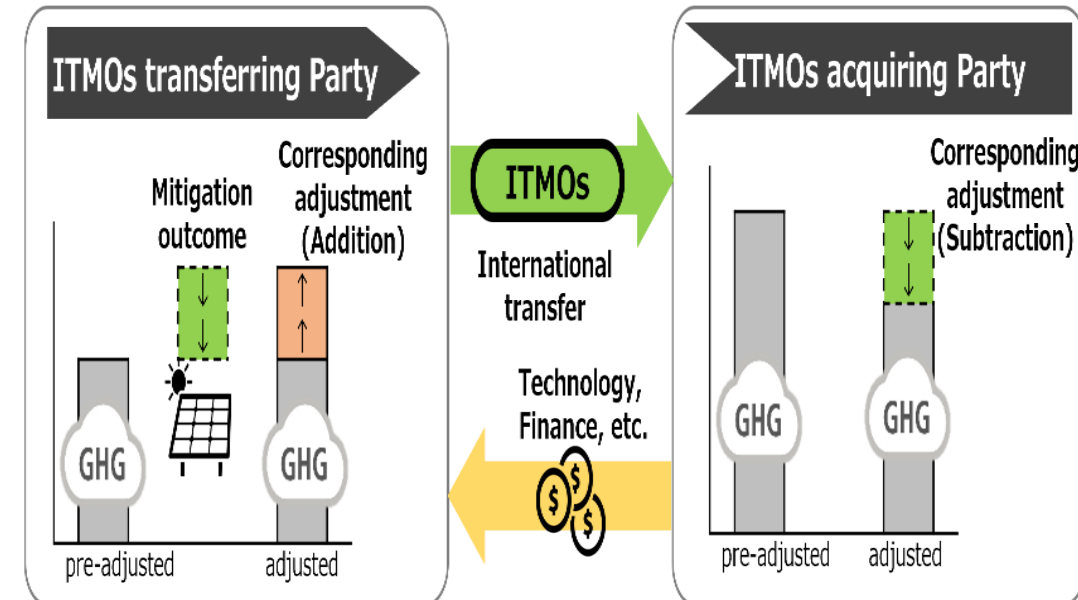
ITMOs transferring Party

Mitigation outcome

Corresponding adjustment (Addition)

GHG

GHG

pre-adjusted

adjusted

ITMOs

International transfer

Technology, Finance, etc.

ITMOs acquiring Party

Corresponding adjustment (Subtraction)

GHG

GHG

pre-adjusted

adjusted